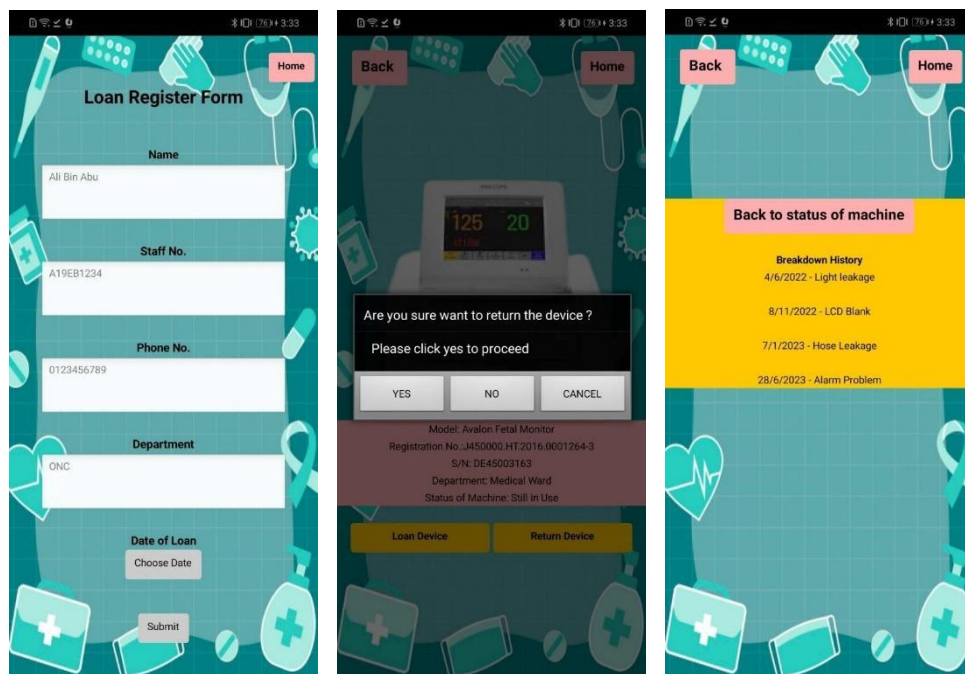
76 3:33

Home

Loan Register Form

Name

Ali Bin Abu

Staff No.

A19EB1234

Phone No.

0123456789

Department

ONC

Date of Loan

Choose Date

Submit

76 3:33

Back

Home

PHILIPS

125 20

Are you sure want to return the device ?

Please click yes to proceed

YES

NO

CANCEL

Model: Avalon Fetal Monitor

Registration No.:J450000.HT.2016.0001264-3

S/N: DE45003163

Department: Medical Ward

Status of Machine: Still in Use

Loan Device

Return Device

76 3:33

Back

Home

Back to status of machine

Breakdown History

4/6/2022 - Light leakage

8/11/2022 - LCD Blank

7/1/2023 - Hose Leakage

28/6/2023 - Alarm Problem